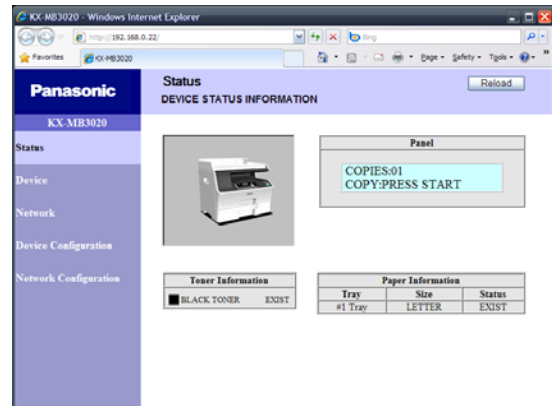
KX-MB3020 - Windows Internet Explorer

http://192.168.0.22/

Bing

Favorites

KX-MB3020

Page ▾ Safety ▾ Tools ▾

Panasonic

KX-MB3020

Status

Device

Network

Device Configuration

Network Configuration

Status

DEVICE STATUS INFORMATION

Reload

Panel

COPIES:01
COPY:PRESS START

| Toner Information | |
|---|---|
| BLACK TONER | EXIST |

| Paper Information | | |
|---|---|---|
| Tray | Size | Status |
| #1 Tray | LETTER | EXIST |